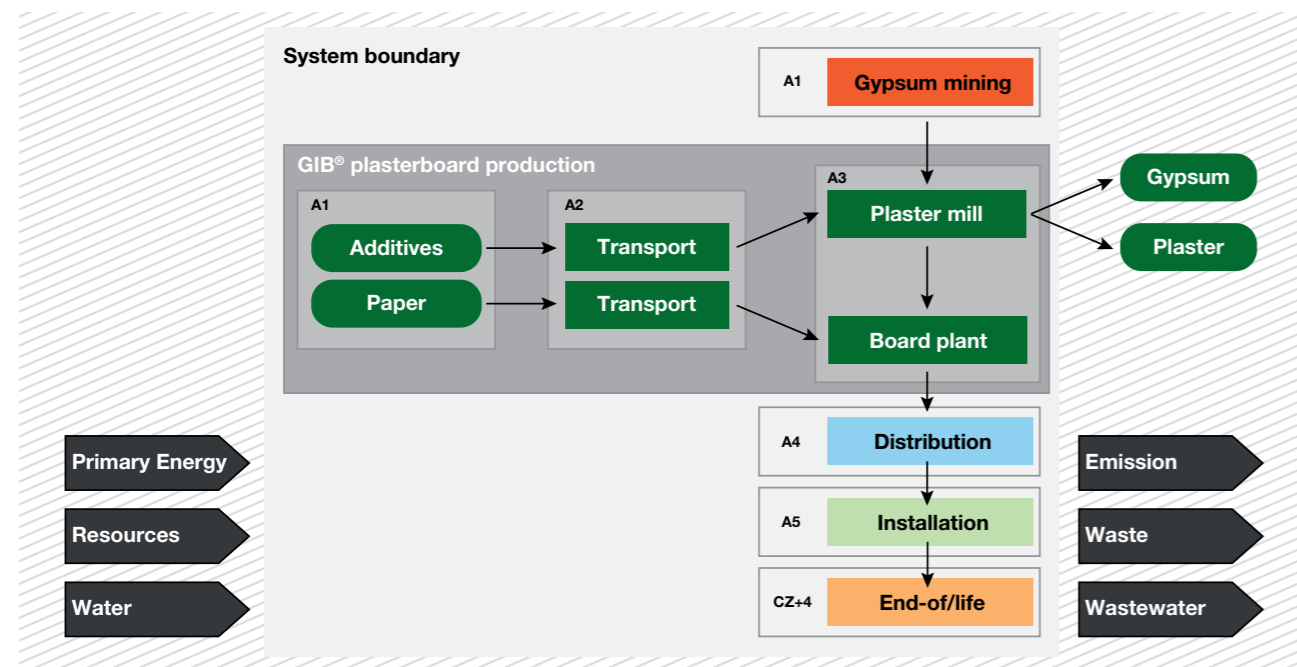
System boundary

A1 Gypsum mining

GIB® plasterboard production

A1
Additives
Paper

A2
Transport
Transport

A3
Plaster mill
Board plant

Gypsum
Plaster

A4 Distribution

A5 Installation

CZ+4 End-of/life

Primary Energy
Resources
Water

Emission
Waste
Wastewater